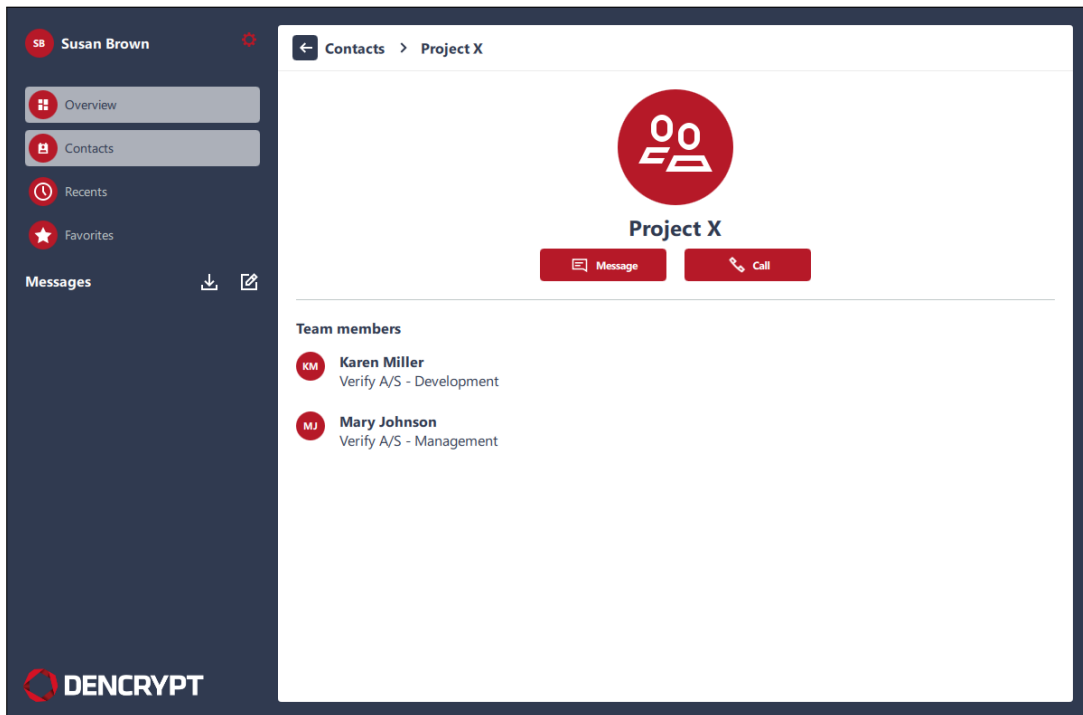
SB Susan Brown

Overview
Contacts
Recents
Favorites

Messages

DENCRYPT

Contacts > Project X

Project X

Message
Call

Team members

KM Karen Miller
Verify A/S - Development

MJ Mary Johnson
Verify A/S - Management